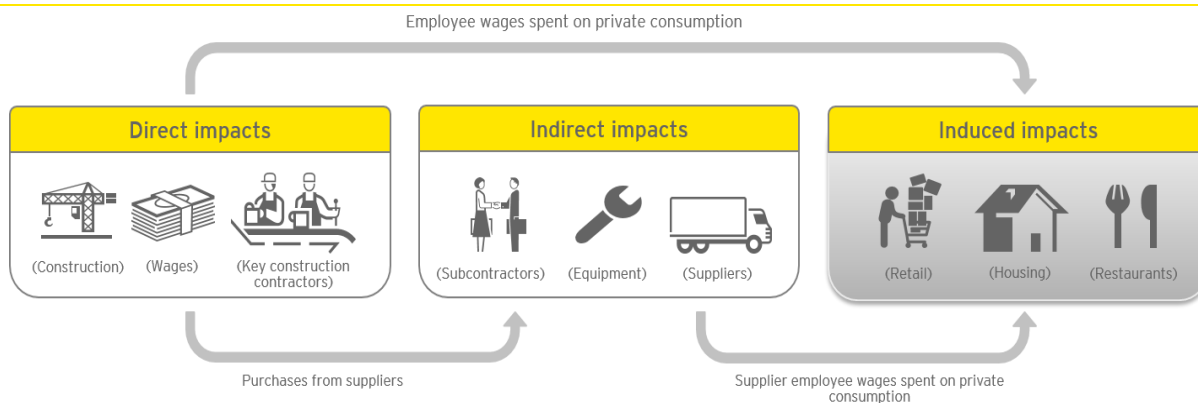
Employee wages spent on private consumption

Direct impacts

(Construction) (Wages) (Key construction contractors)

Indirect impacts

(Subcontractors) (Equipment) (Suppliers)

Induced impacts

(Retail) (Housing) (Restaurants)

Purchases from suppliers

Supplier employee wages spent on private consumption